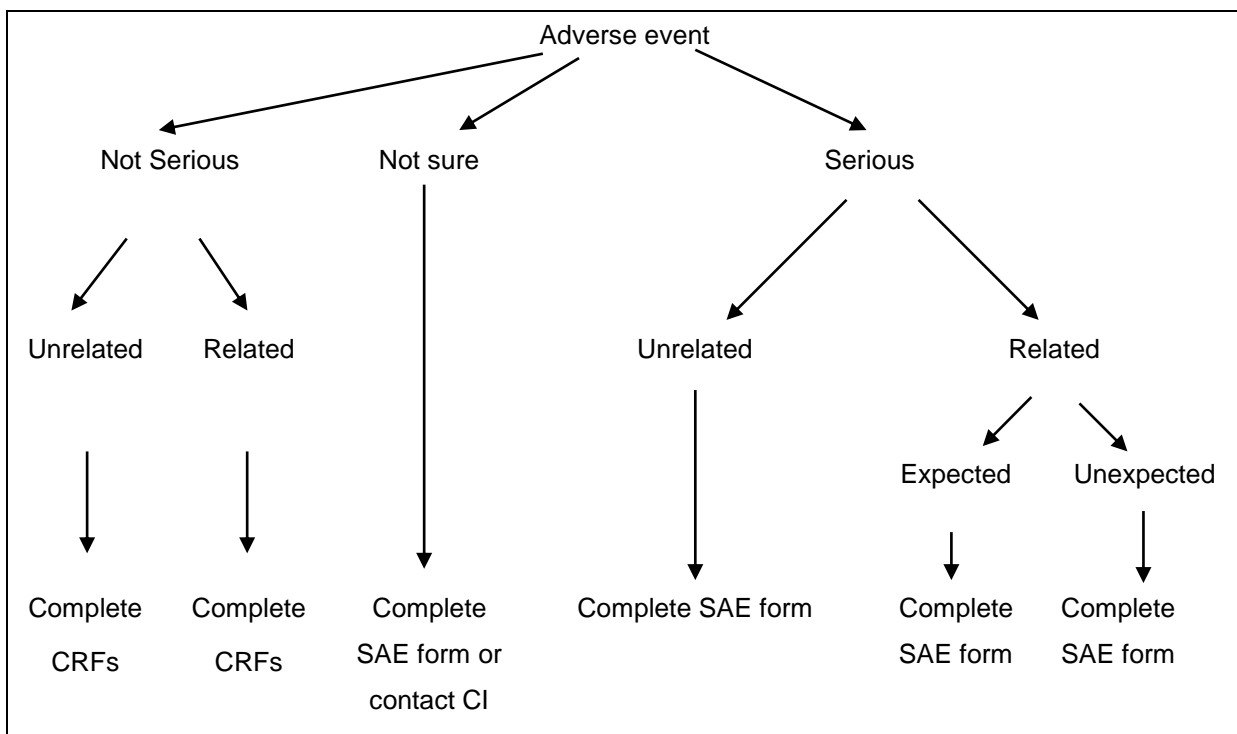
Adverse event

Not Serious

Not sure

Serious

Unrelated

Related

Unrelated

Related

Expected

Unexpected

Complete CRFs

Complete CRFs

Complete SAE form or contact CI

Complete SAE form

Complete SAE form

Complete SAE form